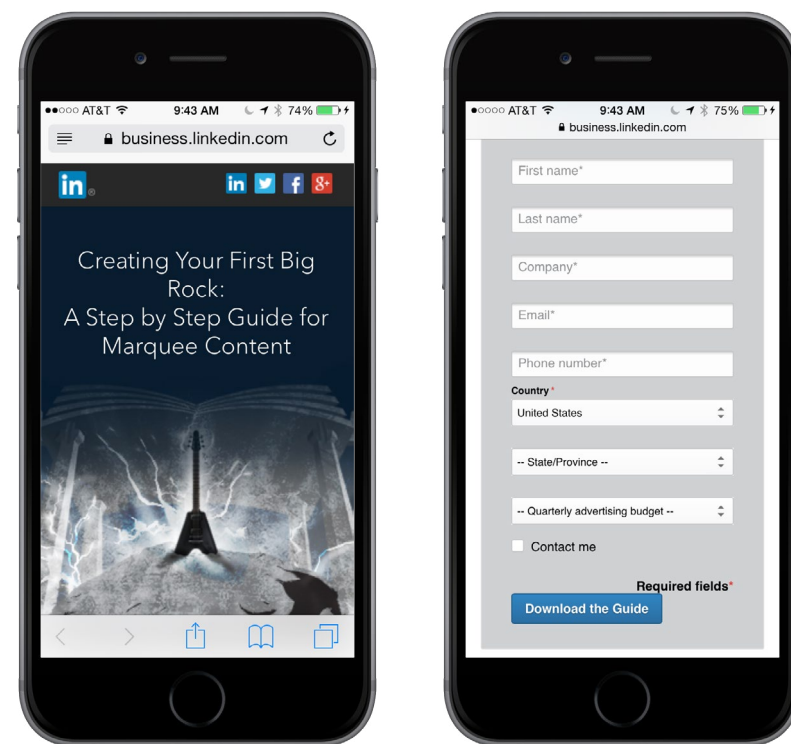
●●○○○ AT&T 9:43 AM 74%

business.linkedin.com

in

in

f

g+

Creating Your First Big Rock:
A Step by Step Guide for Marquee Content

●○○○○ AT&T 9:43 AM 75%

business.linkedin.com

First name*

Last name*

Company*

Email*

Phone number*

Country*

United States

-- State/Province --

-- Quarterly advertising budget --

Contact me

Required fields*

Download the Guide